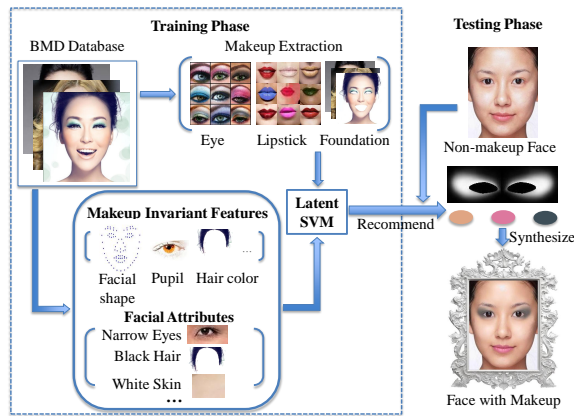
Training Phase

BMD Database

Makeup Extraction

Eye Lipstick Foundation

Makeup Invariant Features

...

Facial shape Pupil Hair color

Facial Attributes

Narrow Eyes

Black Hair

White Skin

...

Latent SVM

Recommend

Testing Phase

Non-makeup Face

Synthesize

Face with Makeup